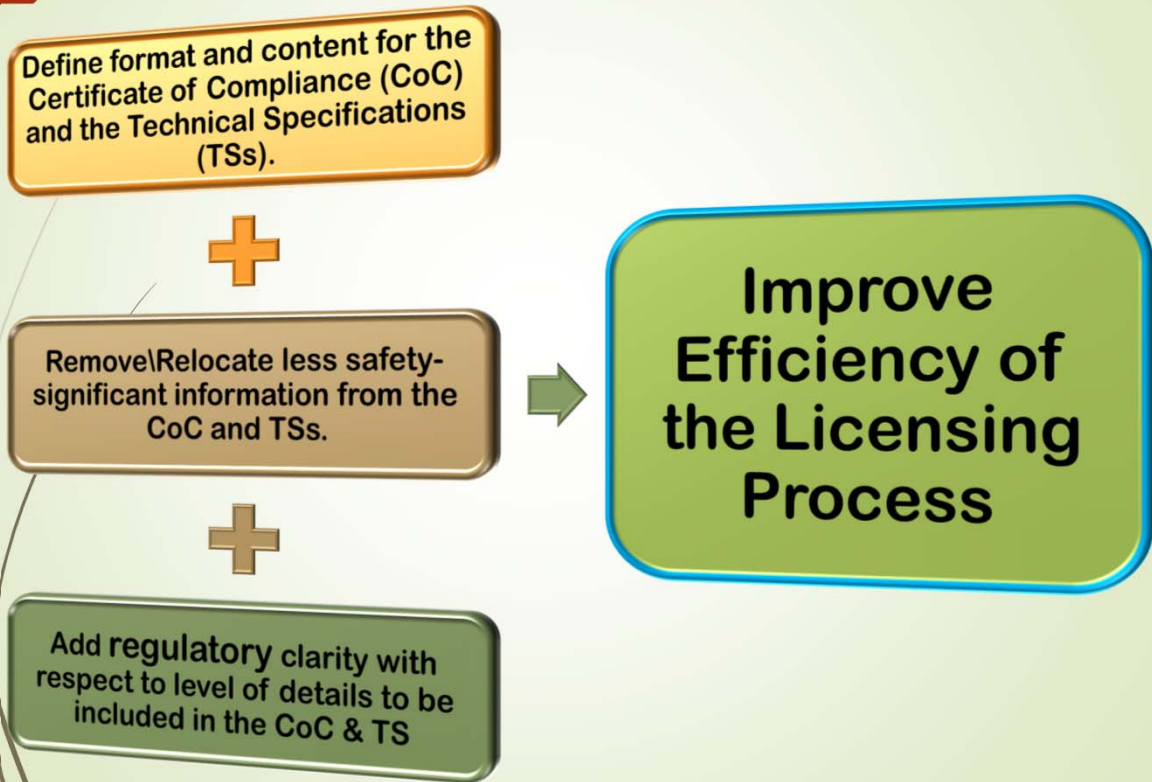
Define format and content for the Certificate of Compliance (CoC) and the Technical Specifications (TSs).

Remove\Relocate less safety-significant information from the CoC and TSs.

Add regulatory clarity with respect to level of details to be included in the CoC & TS

Improve Efficiency of the Licensing Process